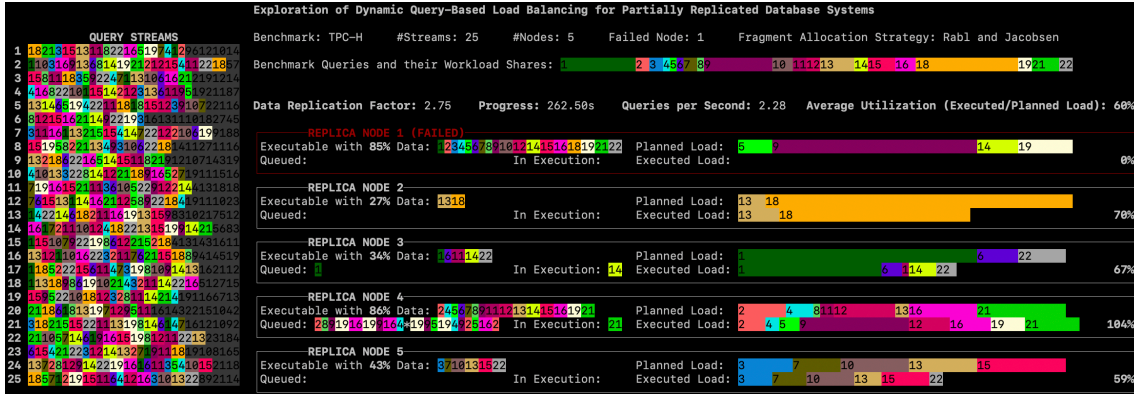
QUERY STREAMS
1 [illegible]
2 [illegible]
3 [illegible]
4 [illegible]
5 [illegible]
6 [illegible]
7 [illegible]
8 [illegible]
9 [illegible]
10 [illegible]
11 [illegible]
12 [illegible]
13 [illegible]
14 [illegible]
15 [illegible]
16 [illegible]
17 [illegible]
18 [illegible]
19 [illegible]
20 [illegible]
21 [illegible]
22 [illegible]
23 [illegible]
24 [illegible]
25 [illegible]

Exploration of Dynamic Query-Based Load Balancing for Partially Replicated Database Systems

Benchmark: TPC-H #Streams: 25 #Nodes: 5 Failed Node: 1 Fragment Allocation Strategy: Rabl and Jacobsen

Benchmark Queries and their Workload Shares: 1 2 3 4 5 6 7 8 9 10 11 12 13 14 15 16 18 19 21 22

Data Replication Factor: 2.75 Progress: 262.50s Queries per Second: 2.28 Average Utilization (Executed/Planned Load): 60%

REPLICA NODE 1 (FAILED)
Executable with 85% Data: 1 2 3 4 5 6 7 8 9 10 12 14 15 16 18 19 21 22 Planned Load: 5 9 14 19
Queued: In Execution: Executed Load: 0%

REPLICA NODE 2
Executable with 27% Data: 13 18 Planned Load: 13 18
Queued: In Execution: Executed Load: 13 18 70%

REPLICA NODE 3
Executable with 34% Data: 1 6 11 14 22 Planned Load: 1 6 22
Queued: 1 In Execution: 14 Executed Load: 1 6 11 14 22 67%

REPLICA NODE 4
Executable with 86% Data: 2 4 5 7 8 9 11 12 13 14 15 16 19 21 Planned Load: 2 4 8 11 12 13 16 21
Queued: 2 8 19 16 19 16 4 19 5 19 4 2 5 16 2 In Execution: 21 Executed Load: 2 4 5 9 12 16 19 21 104%

REPLICA NODE 5
Executable with 43% Data: 3 7 10 13 15 22 Planned Load: 3 7 10 13 15
Queued: In Execution: Executed Load: 3 7 10 13 15 22 59%